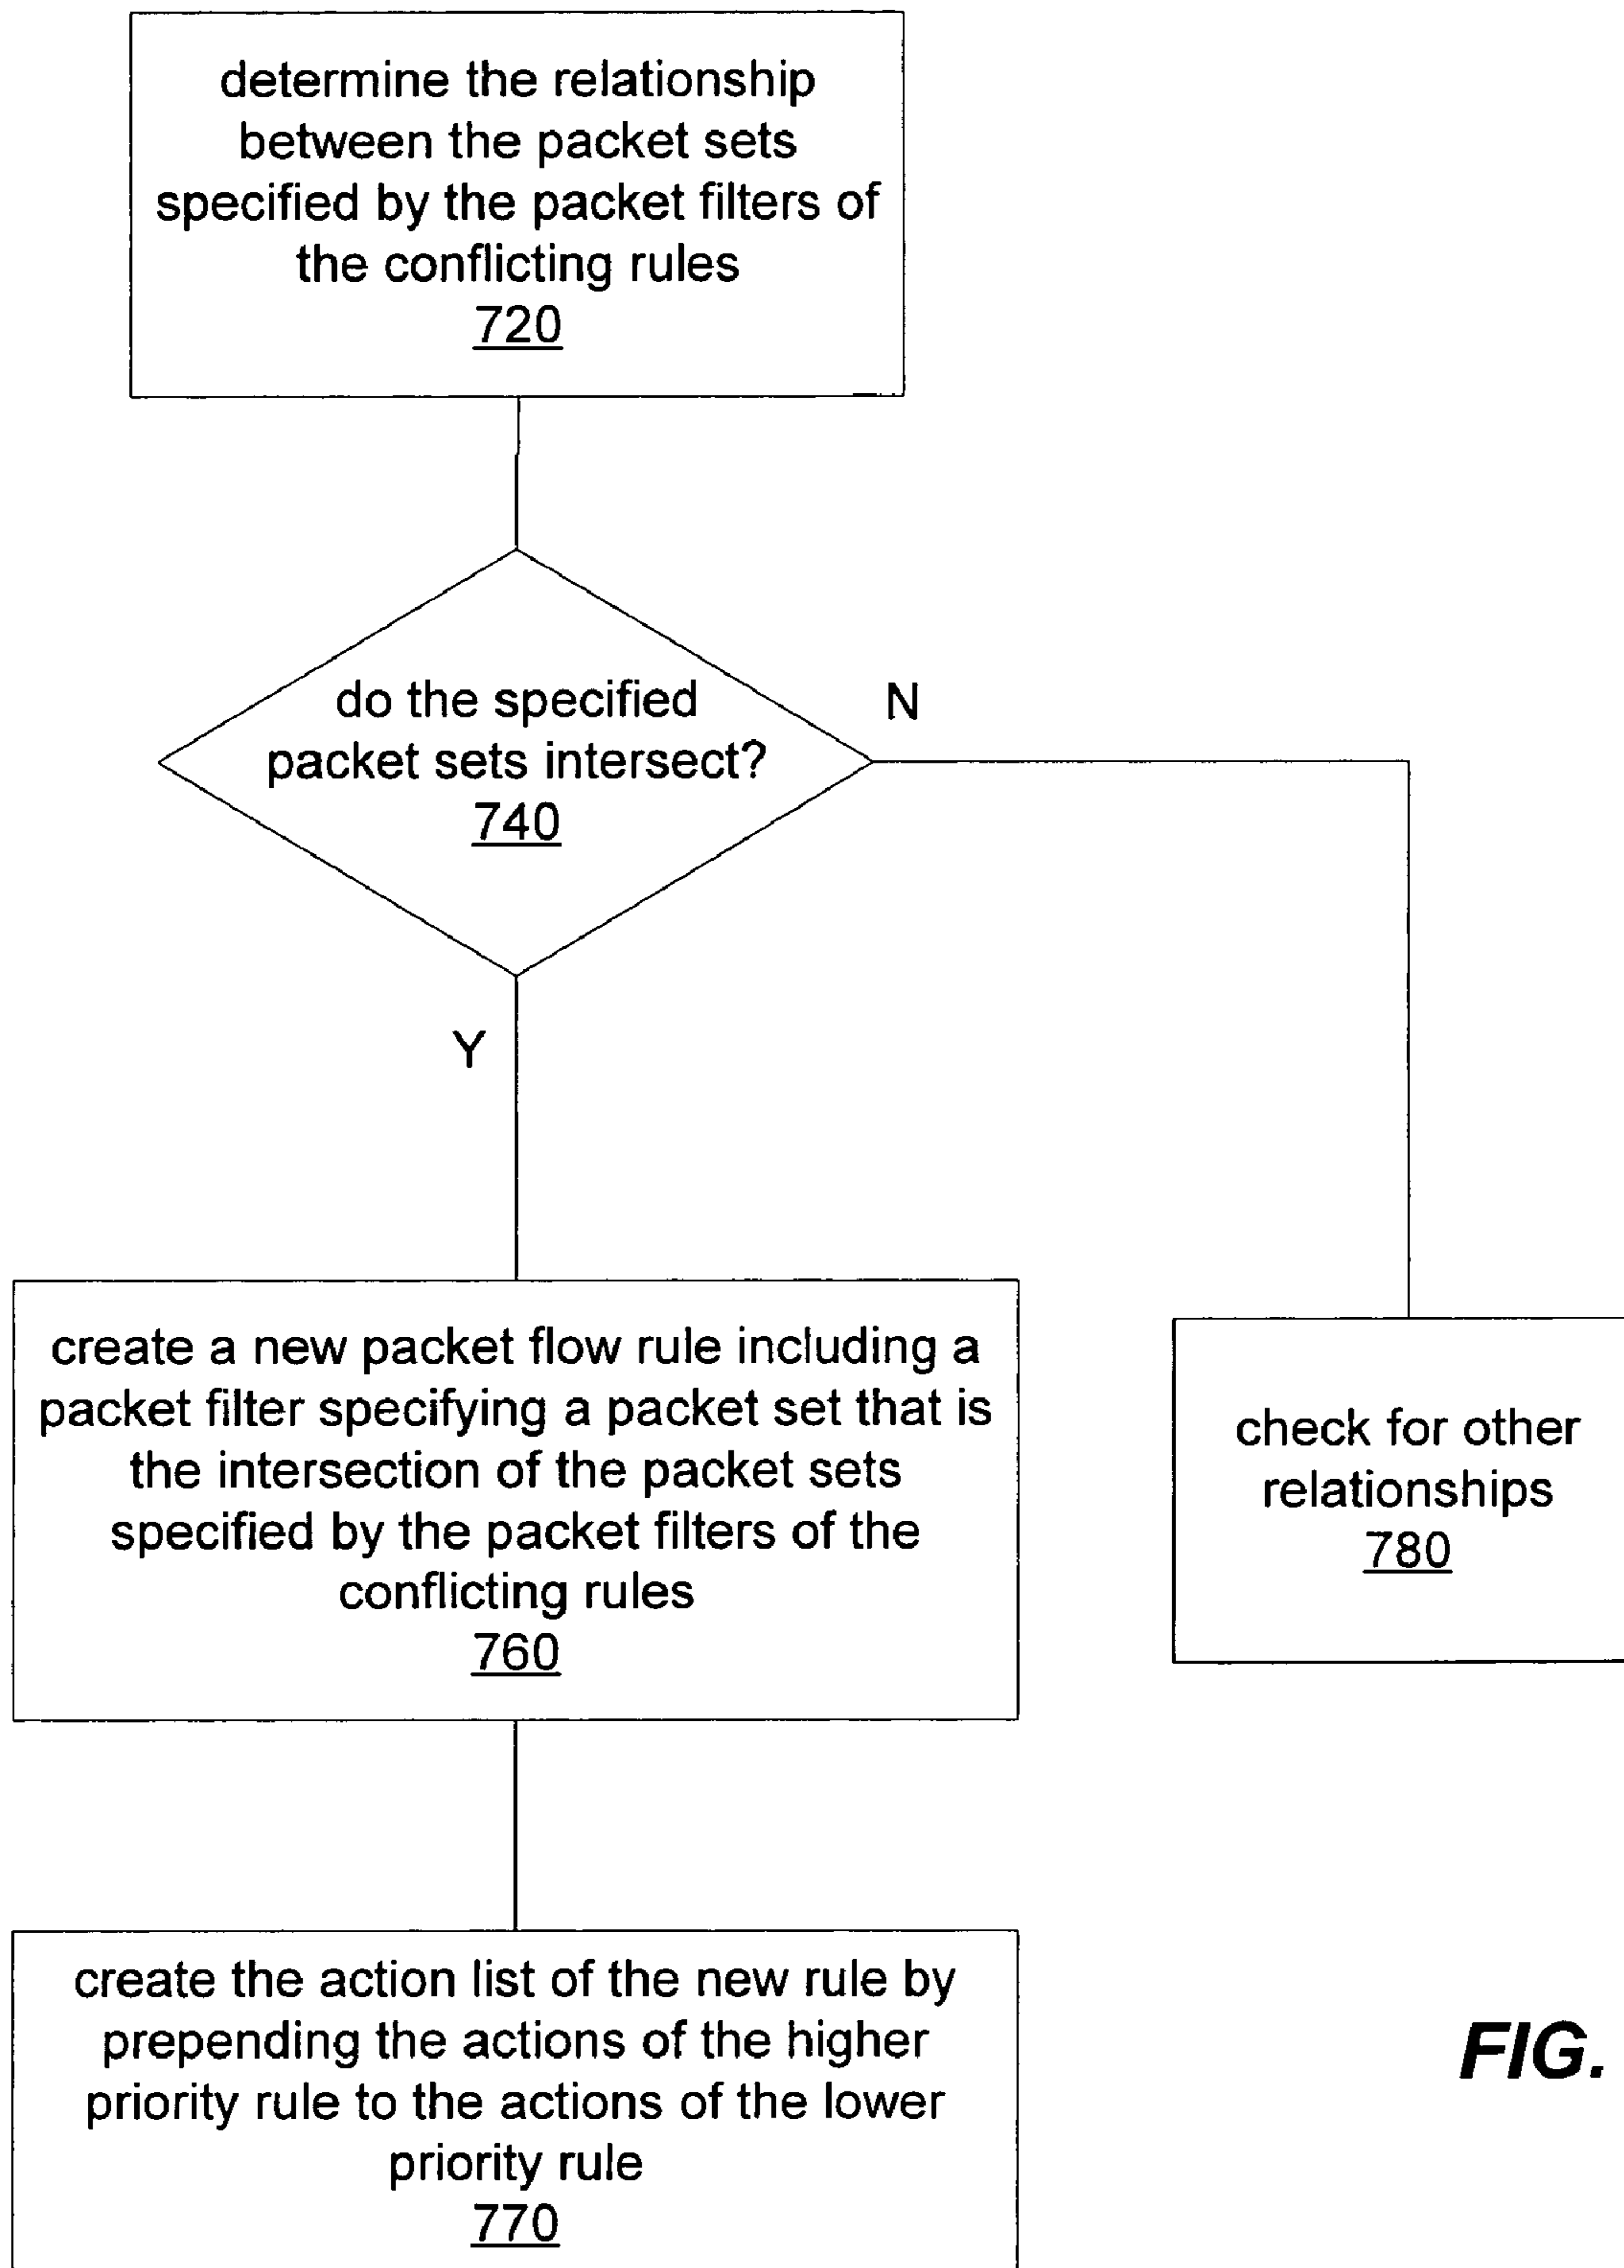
determine the relationship between the packet sets specified by the packet filters of the conflicting rules
720

do the specified packet sets intersect?
740

N

Y

create a new packet flow rule including a packet filter specifying a packet set that is the intersection of the packet sets specified by the packet filters of the conflicting rules
760

check for other relationships
780

create the action list of the new rule by prepending the actions of the higher priority rule to the actions of the lower priority rule
770

FIG.